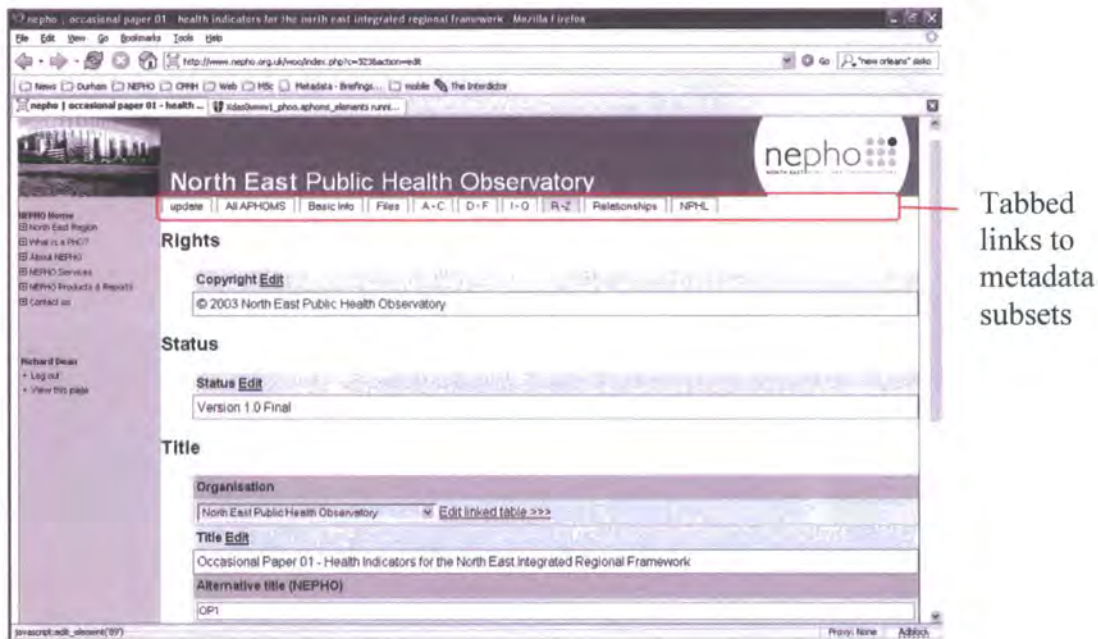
nepho | occasional paper 01 - health indicators for the north east integrated regional framework - Mozilla Firefox

File Edit View Go Bookmarks Tools Help

http://www.nepho.org.uk/woo/index.php?c=323&action=edit

Go "new orleans" sisko

News Durham NEPHO CPHH Web MSc Metadata - Briefings... mobile The Interdictor

nepho | occasional paper 01 - health ... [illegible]

nepho

North East Public Health Observatory

update | All APHOMS | Basic info | Files | A - C | D - F | I - O | R - Z | Relationships | NPHL

NEPHO Home
North East Region
What is a PHO?
About NEPHO
NEPHO Services
NEPHO Products & Reports
Contact us

Richard Dean
Log out
View this page

Rights

Copyright Edit

© 2003 North East Public Health Observatory

Status

Status Edit

Version 1.0 Final

Title

Organisation

North East Public Health Observatory

Edit linked table >>>

Title Edit

Occasional Paper 01 - Health Indicators for the North East Integrated Regional Framework

Alternative title (NEPHO)

OP1

javascript:edit_element('89')

Proxy: None Adblock

Tabbed links to metadata subsets